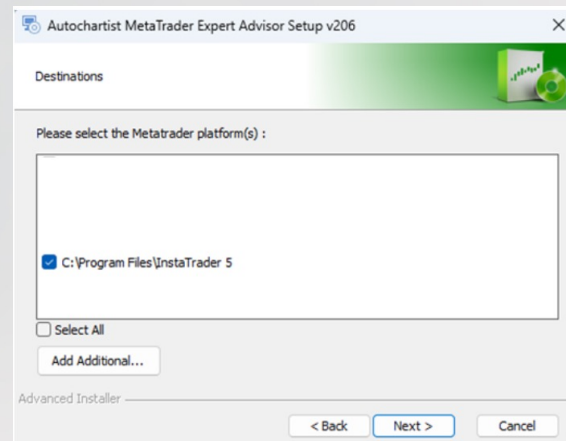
Autochartist MetaTrader Expert Advisor Setup v206

×

Destinations

Please select the Metatrader platform(s) :

C:\Program Files\InstaTrader 5

Select All

Add Additional...

Advanced Installer

< Back

Next >

Cancel